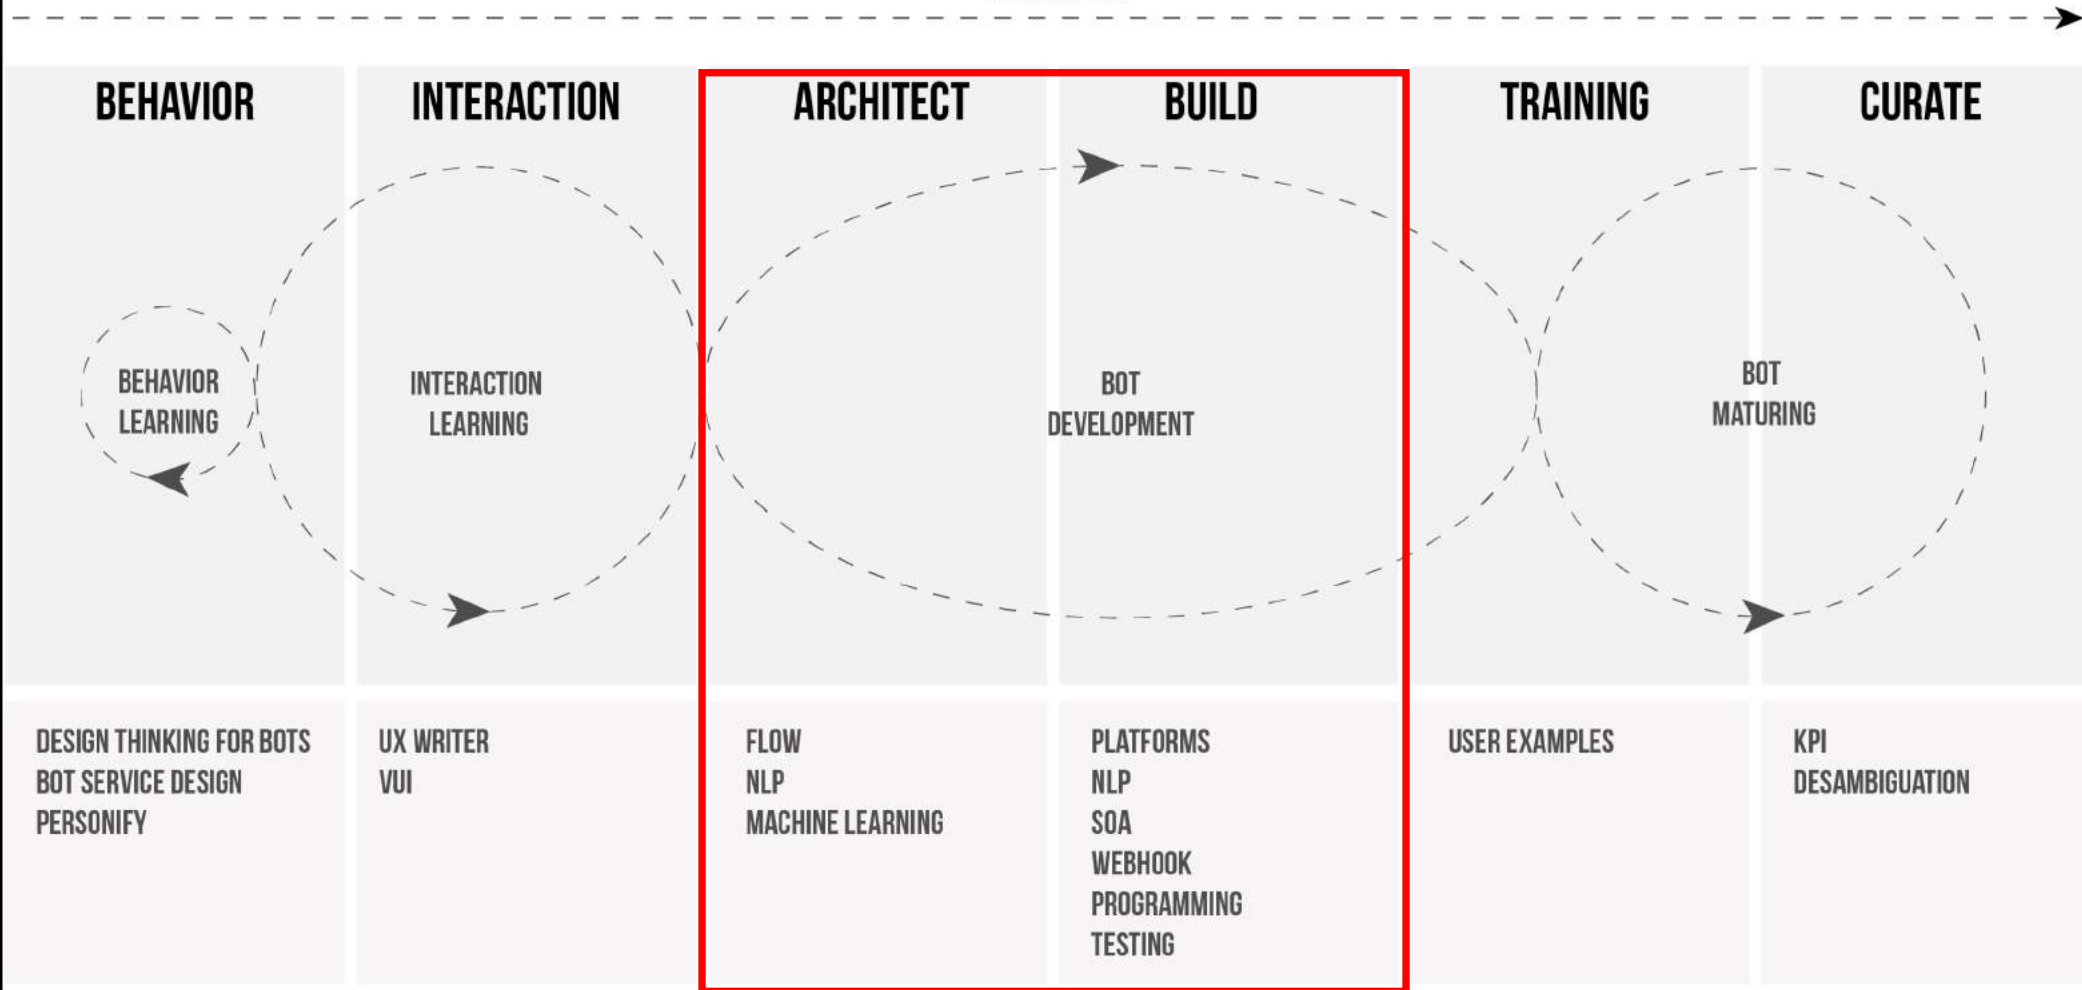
BEHAVIOR

INTERACTION

ARCHITECT

BUILD

TRAINING

CURATE

BEHAVIOR LEARNING

INTERACTION LEARNING

BOT DEVELOPMENT

BOT MATURING

DESIGN THINKING FOR BOTS
BOT SERVICE DESIGN
PERSONIFY

UX WRITER
VUI

FLOW
NLP
MACHINE LEARNING

PLATFORMS
NLP
SOA
WEBHOOK
PROGRAMMING
TESTING

USER EXAMPLES

KPI
DESAMBIGUATION